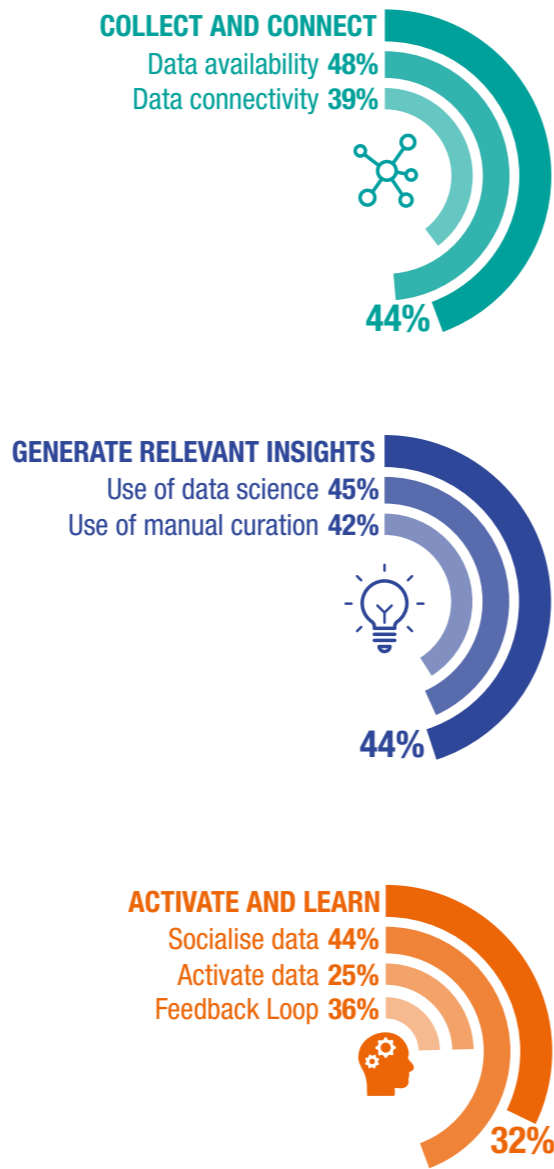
COLLECT AND CONNECT
Data availability 48%
Data connectivity 39%
44%

GENERATE RELEVANT INSIGHTS
Use of data science 45%
Use of manual curation 42%
44%

ACTIVATE AND LEARN
Socialise data 44%
Activate data 25%
Feedback Loop 36%
32%